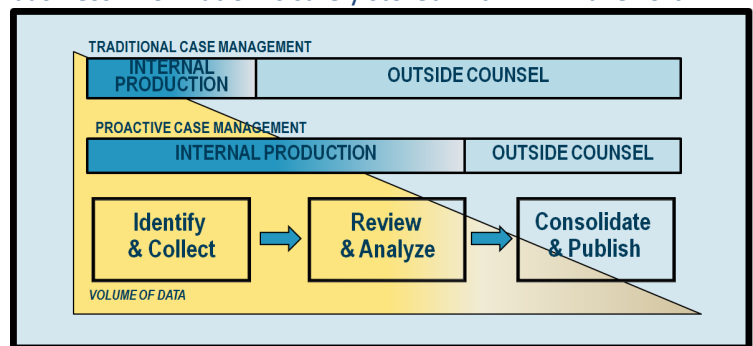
TRADITIONAL CASE MANAGEMENT

INTERNAL PRODUCTION

OUTSIDE COUNSEL

PROACTIVE CASE MANAGEMENT

INTERNAL PRODUCTION

OUTSIDE COUNSEL

Identify & Collect

Review & Analyze

Consolidate & Publish

VOLUME OF DATA